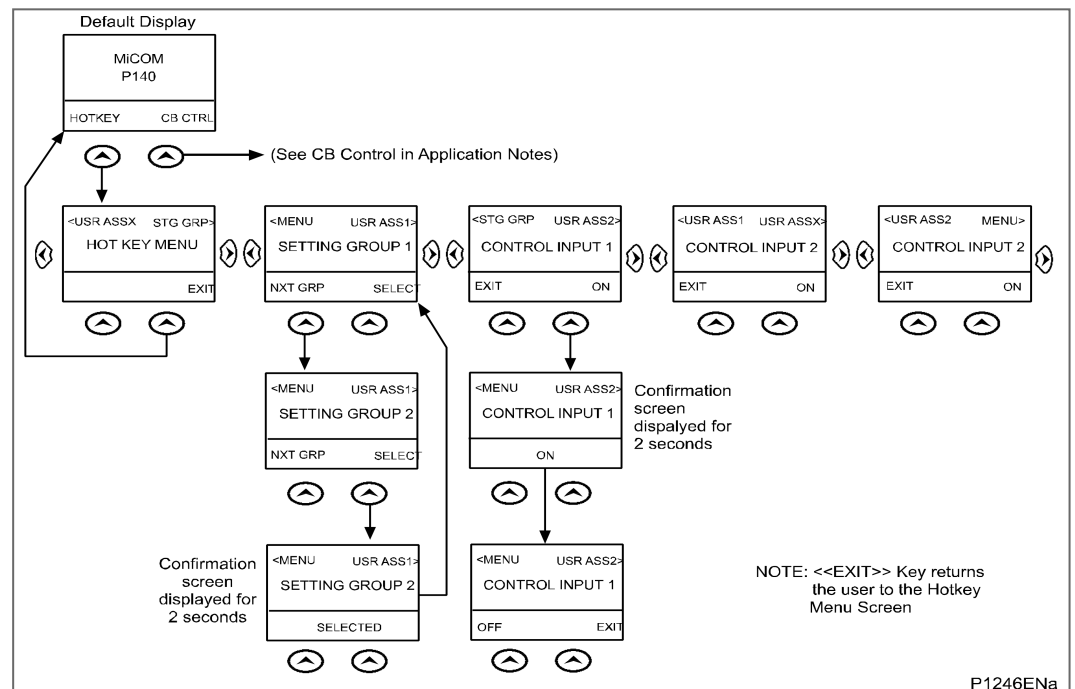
Default Display

MiCOM
P140

HOTKEY CB CTRL

(See CB Control in Application Notes)

<USR ASSX STG GRP>
HOT KEY MENU
EXIT

<MENU USR ASS1>
SETTING GROUP 1
NXT GRP SELECT

<STG GRP USR ASS2>
CONTROL INPUT 1
EXIT ON

<USR ASS1 USR ASSX>
CONTROL INPUT 2
EXIT ON

<USR ASS2 MENU>
CONTROL INPUT 2
EXIT ON

<MENU USR ASS1>
SETTING GROUP 2
NXT GRP SELECT

<MENU USR ASS2>
CONTROL INPUT 1
ON

Confirmation screen dispalyed for 2 seconds

Confirmation screen displayed for 2 seconds

<MENU USR ASS1>
SETTING GROUP 2
SELECTED

<MENU USR ASS2>
CONTROL INPUT 1
OFF EXIT

NOTE: <<EXIT>> Key returns the user to the Hotkey Menu Screen

P1246ENa